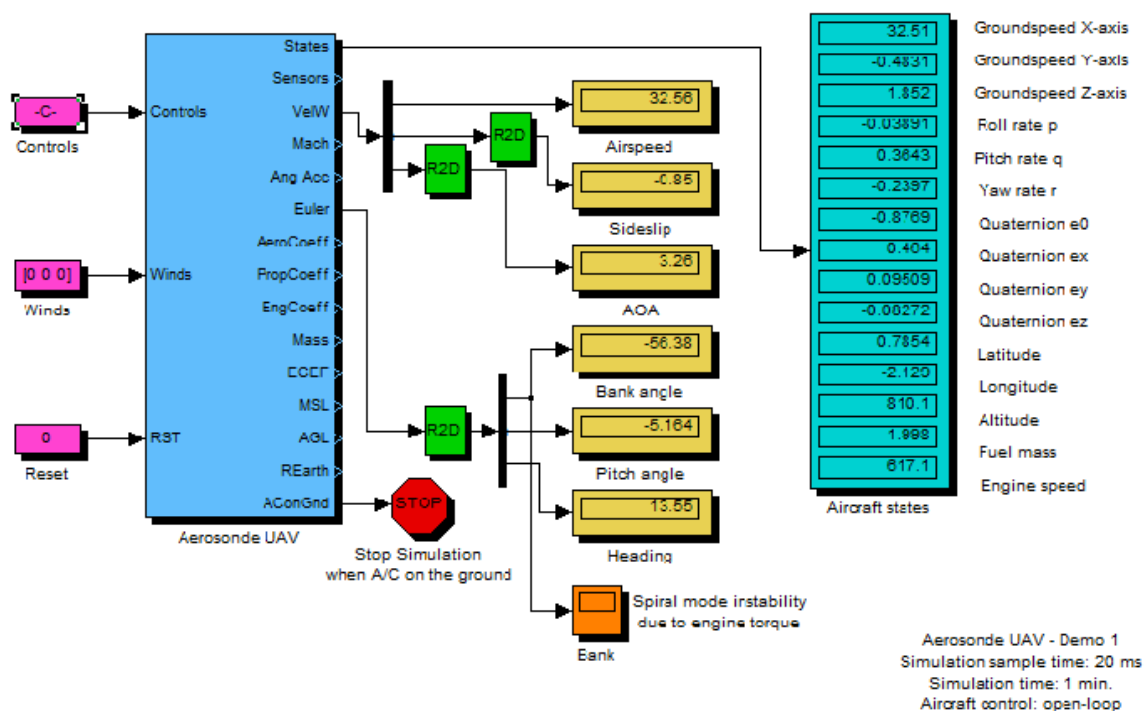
-C-
Controls

[0 0 0]
Winds

0
Reset

Controls
Winds
RST

States
Sensors
VelW
Mach
Ang Acc
Euler
AeroCoeff
PropCoeff
EngCoeff
Mass
ECEF
MSL
AGL
REarth
AConGnd

Aerosonde UAV

STOP
Stop Simulation
when A/C on the ground

R2D
R2D
R2D

32.56
Airspeed

-0.85
Sideslip

3.26
AOA

-56.38
Bank angle

-5.164
Pitch angle

13.55
Heading

Bank
Spiral mode instability
due to engine torque

| | |
|---|---|
| 32.51 | Groundspeed X-axis |
| -0.4831 | Groundspeed Y-axis |
| 1.852 | Groundspeed Z-axis |
| -0.03891 | Roll rate p |
| 0.3643 | Pitch rate q |
| -0.2397 | Yaw rate r |
| -0.8769 | Quaternion e0 |
| 0.404 | Quaternion ex |
| 0.09509 | Quaternion ey |
| -0.00272 | Quaternion ez |
| 0.7854 | Latitude |
| -2.120 | Longitude |
| 810.1 | Altitude |
| 1.998 | Fuel mass |
| 617.1 | Engine speed |

Aircraft states

Aerosonde UAV - Demo 1
Simulation sample time: 20 ms
Simulation time: 1 min.
Aircraft control: open-loop